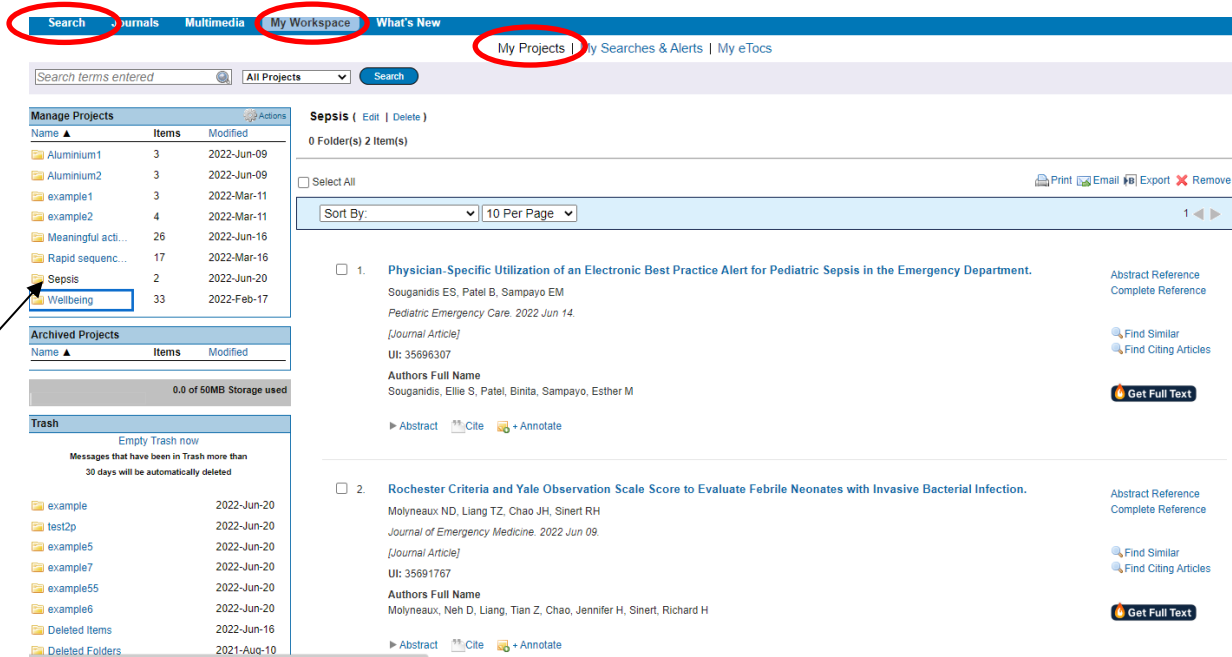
Search Journals Multimedia My Workspace What's New

My Projects | My Searches & Alerts | My eTocs

Search terms entered
All Projects
Search

Manage Projects
Actions

| Name ▲ | Items | Modified |
|---|---|---|
| Aluminium1 | 3 | 2022-Jun-09 |
| Aluminium2 | 3 | 2022-Jun-09 |
| example1 | 3 | 2022-Mar-11 |
| example2 | 4 | 2022-Mar-11 |
| Meaningful acti... | 26 | 2022-Jun-16 |
| Rapid sequenc... | 17 | 2022-Mar-16 |
| Sepsis | 2 | 2022-Jun-20 |
| Wellbeing | 33 | 2022-Feb-17 |

Archived Projects

| Name ▲ | Items | Modified |
|---|---|---|

0.0 of 50MB Storage used

Trash
Empty Trash now
Messages that have been in Trash more than 30 days will be automatically deleted

| | |
|---|---|
| example | 2022-Jun-20 |
| test2p | 2022-Jun-20 |
| example5 | 2022-Jun-20 |
| example7 | 2022-Jun-20 |
| example55 | 2022-Jun-20 |
| example6 | 2022-Jun-20 |
| Deleted Items | 2022-Jun-16 |
| Deleted Folders | 2021-Aug-10 |

Sepsis ( Edit | Delete )
0 Folder(s) 2 Item(s)

Select All
Print Email Export Remove

Sort By: 10 Per Page
1

1. Physician-Specific Utilization of an Electronic Best Practice Alert for Pediatric Sepsis in the Emergency Department.
Souganidis ES, Patel B, Sampayo EM
Pediatric Emergency Care. 2022 Jun 14.
[Journal Article]
UI: 35696307
Authors Full Name
Souganidis, Ellie S, Patel, Binita, Sampayo, Esther M
Abstract Cite + Annotate

Abstract Reference
Complete Reference
Find Similar
Find Citing Articles
Get Full Text

2. Rochester Criteria and Yale Observation Scale Score to Evaluate Febrile Neonates with Invasive Bacterial Infection.
Molyneaux ND, Liang TZ, Chao JH, Sinert RH
Journal of Emergency Medicine. 2022 Jun 09.
[Journal Article]
UI: 35691767
Authors Full Name
Molyneaux, Neh D, Liang, Tian Z, Chao, Jennifer H, Sinert, Richard H
Abstract Cite + Annotate

Abstract Reference
Complete Reference
Find Similar
Find Citing Articles
Get Full Text